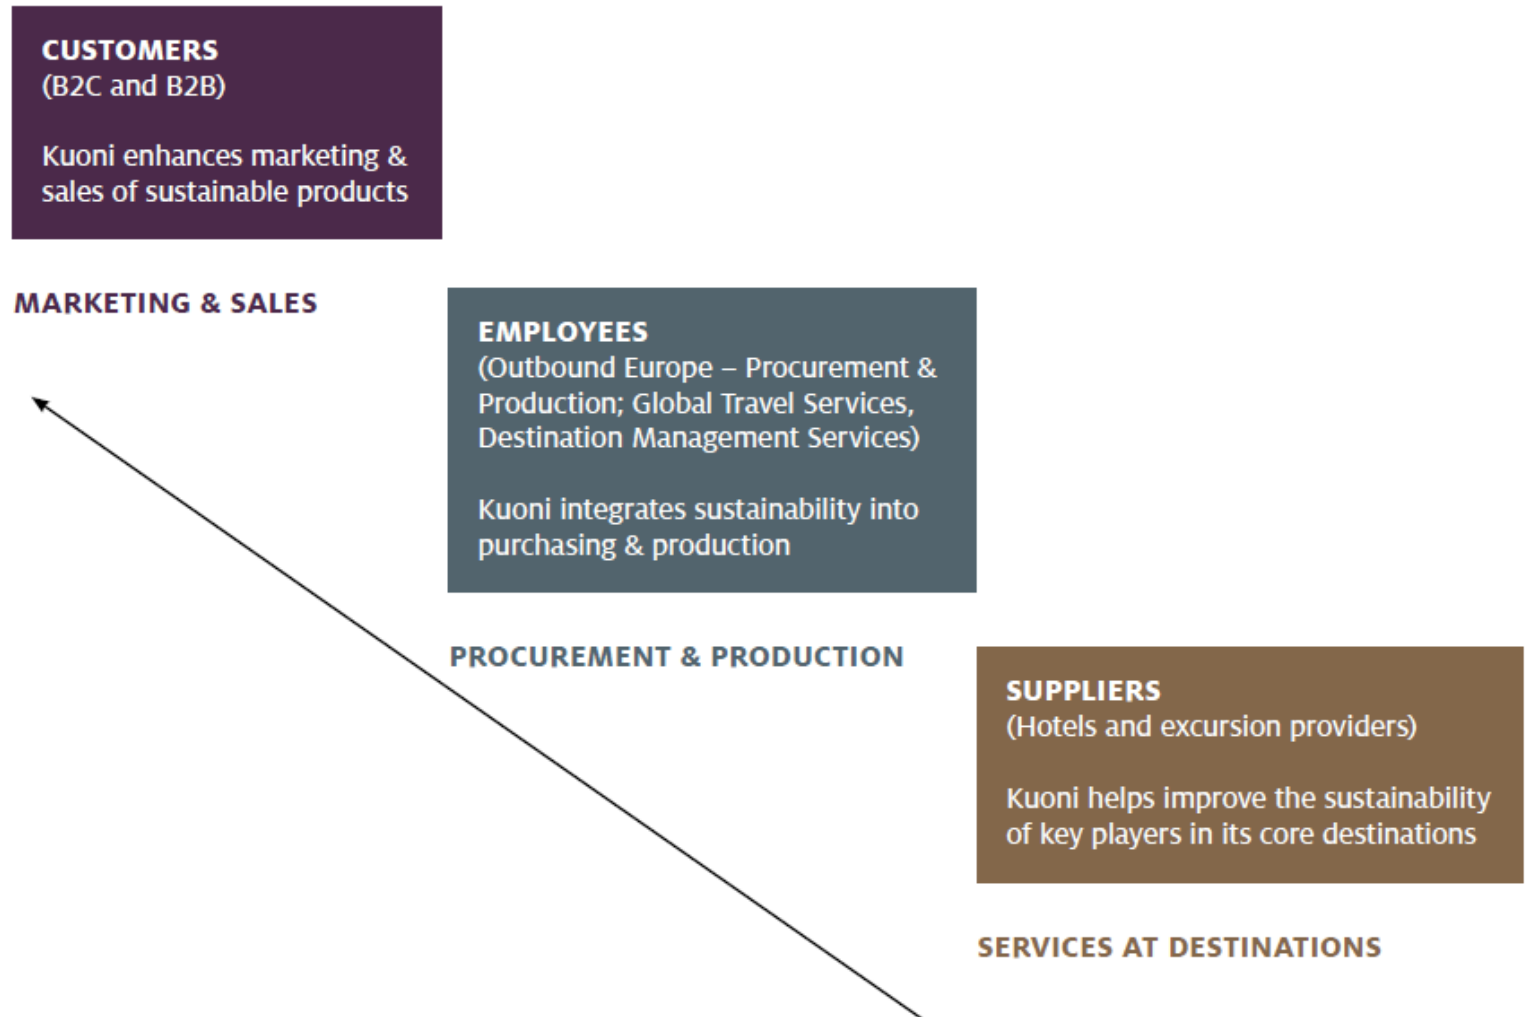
CUSTOMERS
(B2C and B2B)

Kuoni enhances marketing & sales of sustainable products

MARKETING & SALES

EMPLOYEES
(Outbound Europe – Procurement & Production; Global Travel Services, Destination Management Services)

Kuoni integrates sustainability into purchasing & production

PROCUREMENT & PRODUCTION

SUPPLIERS
(Hotels and excursion providers)

Kuoni helps improve the sustainability of key players in its core destinations

SERVICES AT DESTINATIONS